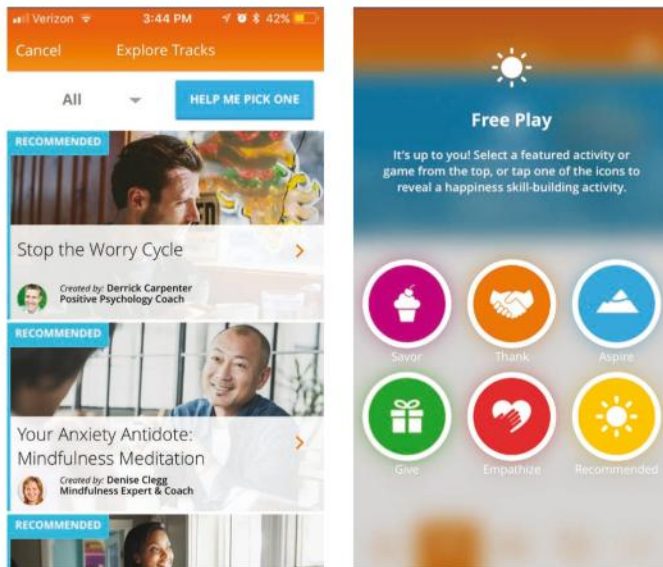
Verizon 3:44 PM 42%

Cancel Explore Tracks

All

HELP ME PICK ONE

RECOMMENDED

Stop the Worry Cycle

Created by: Derrick Carpenter
Positive Psychology Coach

RECOMMENDED

Your Anxiety Antidote: Mindfulness Meditation

Created by: Denise Clegg
Mindfulness Expert & Coach

RECOMMENDED

Free Play

It's up to you! Select a featured activity or game from the top, or tap one of the icons to reveal a happiness skill-building activity.

Savor

Thank

Aspire

Give

Empathize

Recommended